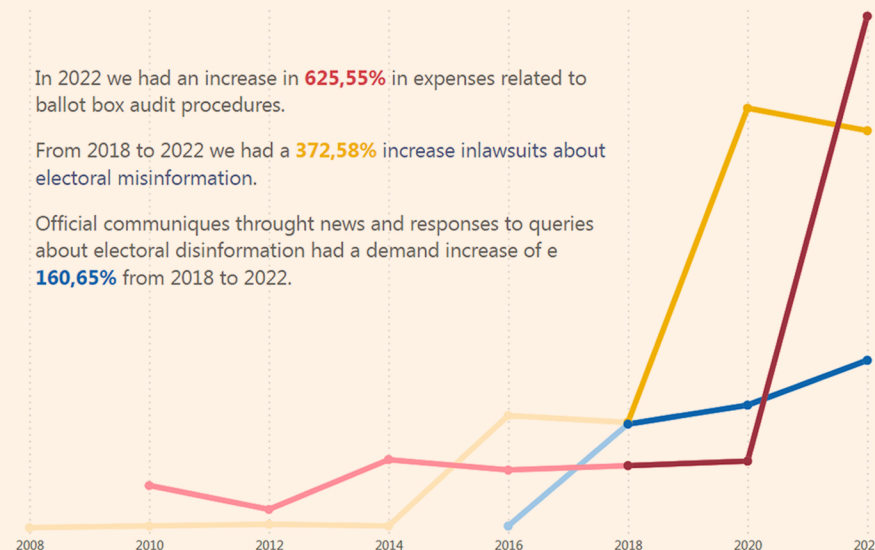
In 2022 we had an increase in **625,55%** in expenses related to ballot box audit procedures.

From 2018 to 2022 we had a **372,58%** increase inlawsuits about electoral misinformation.

Official communiques throught news and responses to queries about electoral disinformation had a demand increase of e **160,65%** from 2018 to 2022.

2008 2010 2012 2014 2016 2018 2020 202